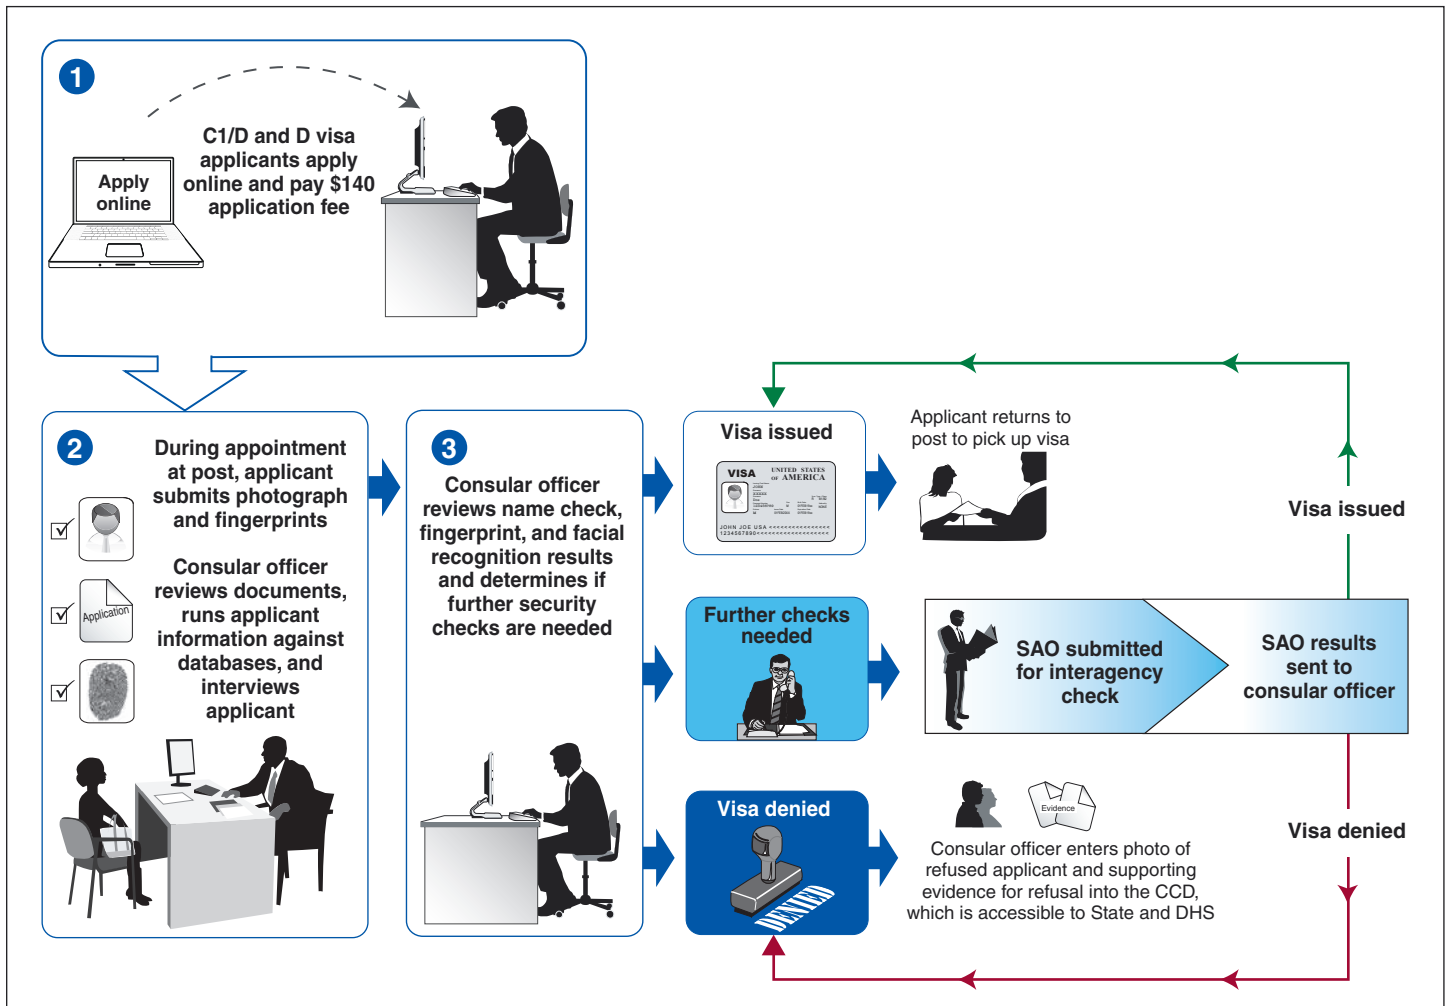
1

Apply online

C1/D and D visa applicants apply online and pay $140 application fee

2

During appointment at post, applicant submits photograph and fingerprints

Application

Consular officer reviews documents, runs applicant information against databases, and interviews applicant

3

Consular officer reviews name check, fingerprint, and facial recognition results and determines if further security checks are needed

Visa issued

VISA UNITED STATES OF AMERICA

JOHN JOE USA <<<<<<<<<<<<<<<<
1234567890<<<<<<<<<<<<<<<<<<

Applicant returns to post to pick up visa

Visa issued

Further checks needed

SAO submitted for interagency check

SAO results sent to consular officer

Visa denied

DENIED

Evidence

Consular officer enters photo of refused applicant and supporting evidence for refusal into the CCD, which is accessible to State and DHS

Visa denied